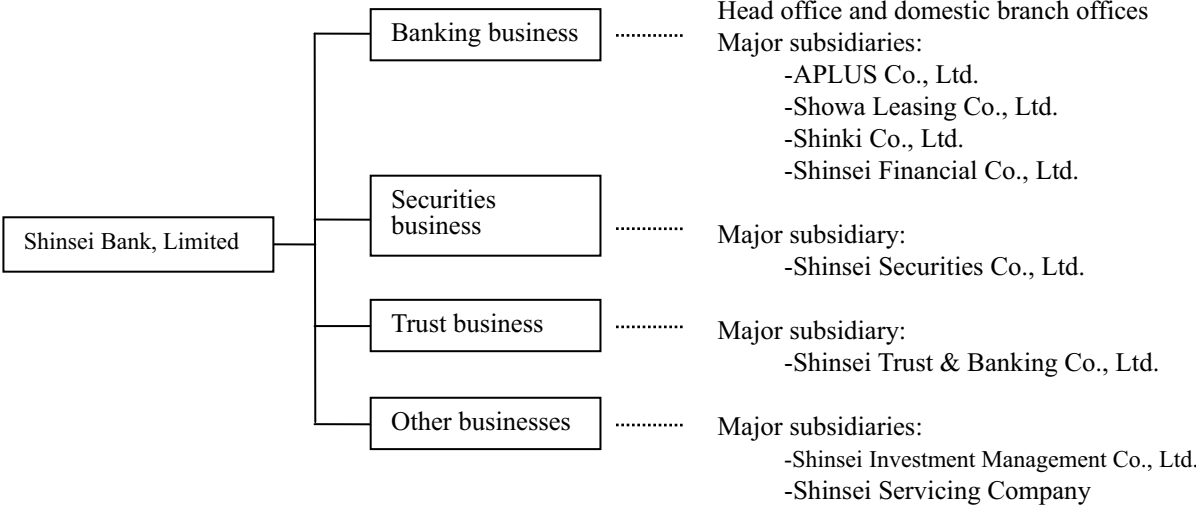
Shinsei Bank, Limited

Banking business

Head office and domestic branch offices
Major subsidiaries:
-APLUS Co., Ltd.
-Showa Leasing Co., Ltd.
-Shinki Co., Ltd.
-Shinsei Financial Co., Ltd.

Securities business

Major subsidiary:
-Shinsei Securities Co., Ltd.

Trust business

Major subsidiary:
-Shinsei Trust & Banking Co., Ltd.

Other businesses

Major subsidiaries:
-Shinsei Investment Management Co., Ltd.
-Shinsei Servicing Company